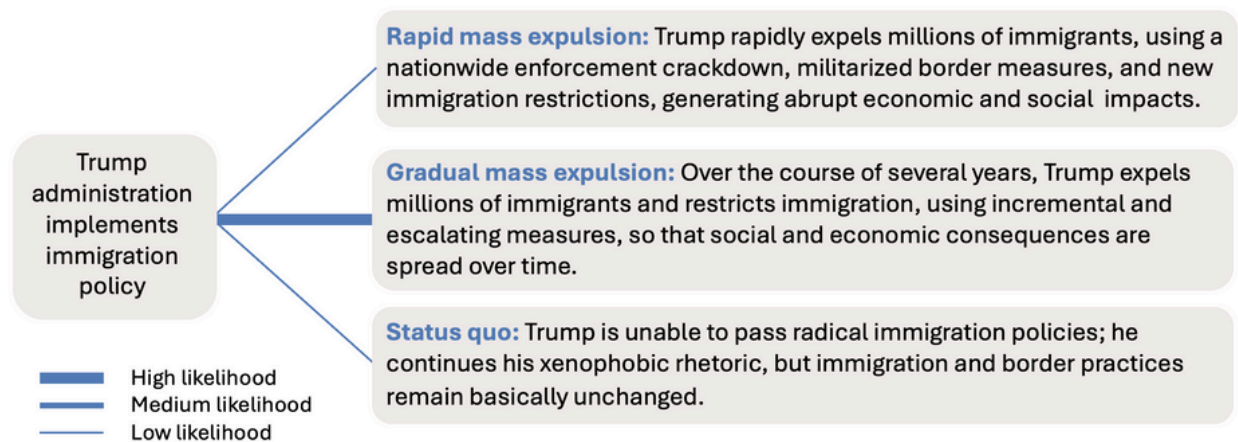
Trump administration implements immigration policy

Rapid mass expulsion: Trump rapidly expels millions of immigrants, using a nationwide enforcement crackdown, militarized border measures, and new immigration restrictions, generating abrupt economic and social impacts.

Gradual mass expulsion: Over the course of several years, Trump expels millions of immigrants and restricts immigration, using incremental and escalating measures, so that social and economic consequences are spread over time.

Status quo: Trump is unable to pass radical immigration policies; he continues his xenophobic rhetoric, but immigration and border practices remain basically unchanged.

High likelihood
Medium likelihood
Low likelihood